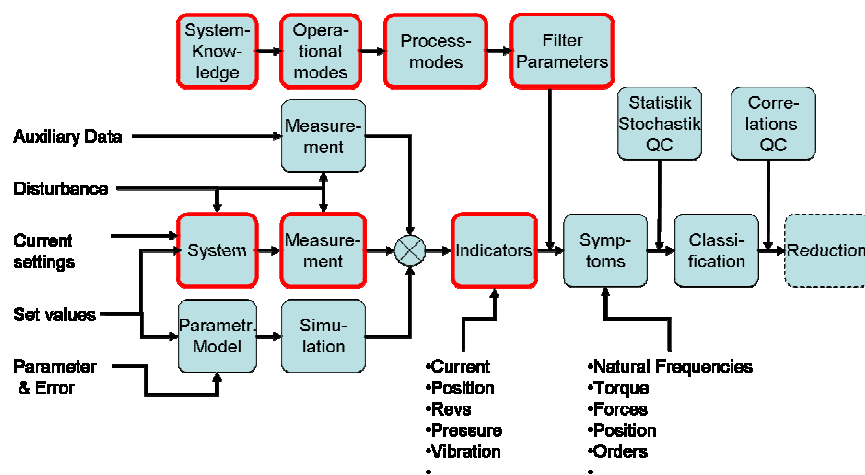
System-Knowledge

Operational modes

Process-modes

Filter Parameters

Auxiliary Data

Measurement

Statistik Stochastik QC

Correlations QC

Disturbance

Current settings

System

Measurement

Indicators

Symptoms

Classification

Reduction

Set values

Parametr. Model

Simulation

Parameter & Error

•Current
•Position
•Revs
•Pressure
•Vibration
•

•Natural Frequencies
•Torque
•Forces
•Position
•Orders
•